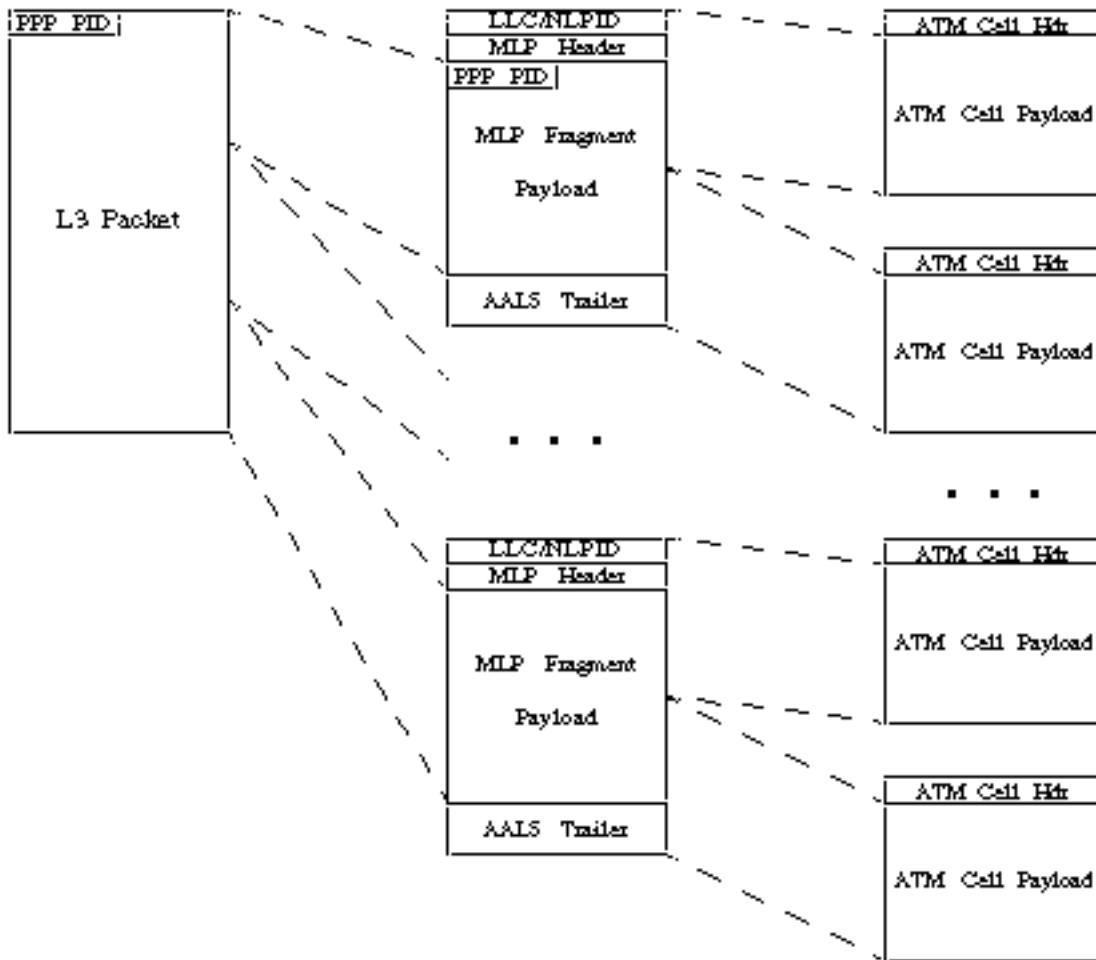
PPP PID

L3 Packet

LLC/NLPID

MLP Header

PPP PID

MLP Fragment

Payload

AAL5 Trailer

. . .

LLC/NLPID

MLP Header

MLP Fragment

Payload

AAL5 Trailer

ATM Cell Hdr

ATM Cell Payload

ATM Cell Hdr

ATM Cell Payload

. . .

ATM Cell Hdr

ATM Cell Payload

ATM Cell Hdr

ATM Cell Payload